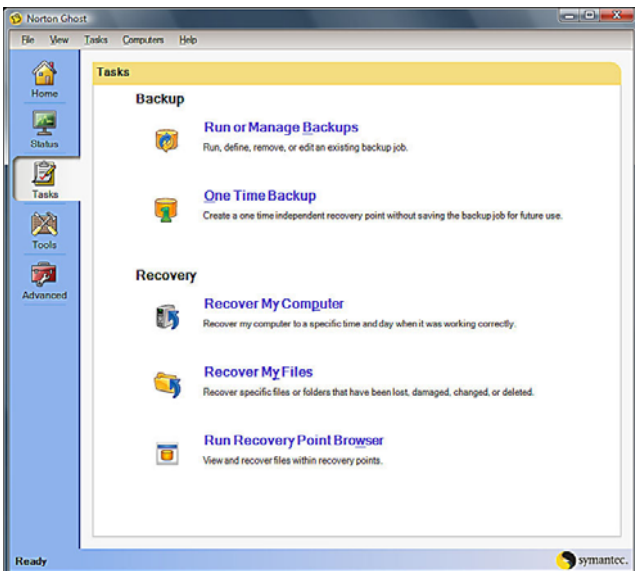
Norton Ghost

File View Tasks Computers Help

Home

Status

Tasks

Tools

Advanced

Tasks

Backup

Run or Manage Backups
Run, define, remove, or edit an existing backup job.

One Time Backup
Create a one time independent recovery point without saving the backup job for future use.

Recovery

Recover My Computer
Recover my computer to a specific time and day when it was working correctly.

Recover My Files
Recover specific files or folders that have been lost, damaged, changed, or deleted.

Run Recovery Point Browser
View and recover files within recovery points.

Ready

symantec.